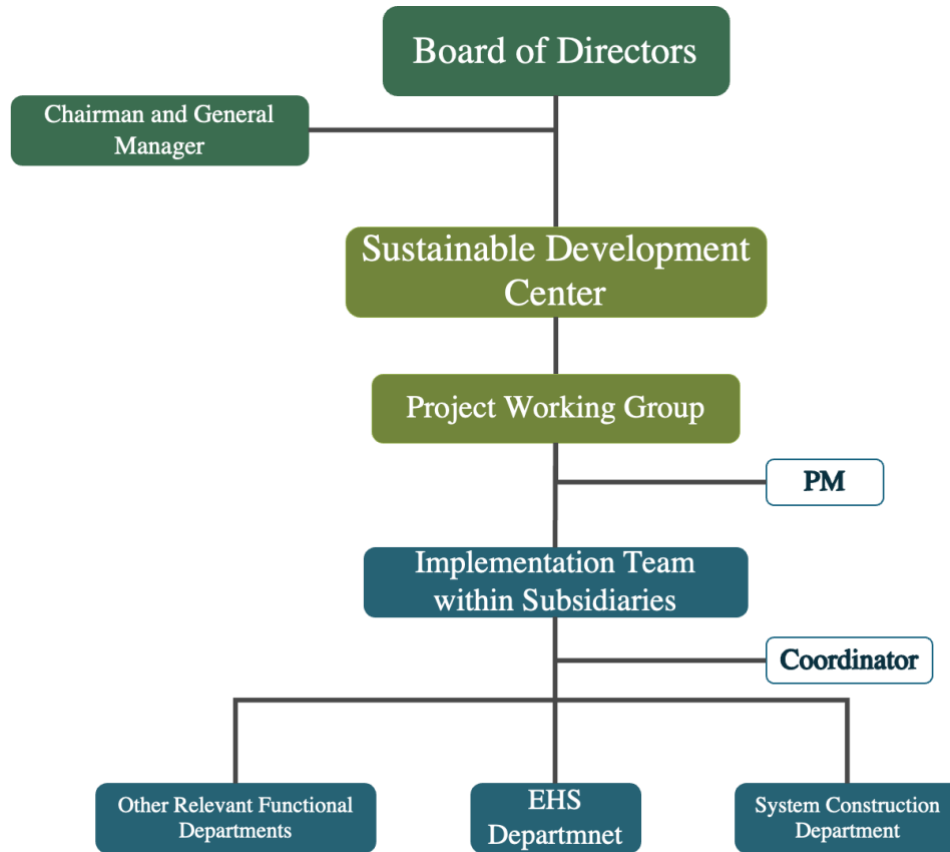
Board of Directors

Chairman and General Manager

Sustainable Development Center

Project Working Group

PM

Implementation Team within Subsidiaries

Coordinator

Other Relevant Functional Departments

EHS Departmnet

System Construction Department